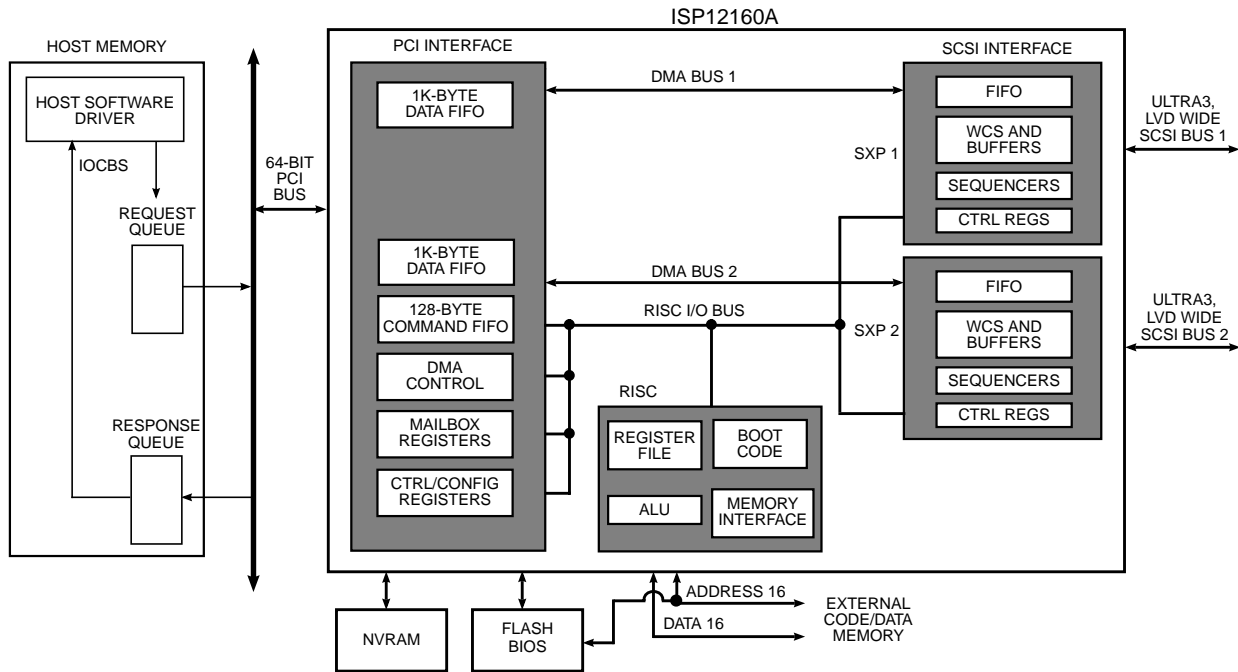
ISP12160A

HOST MEMORY

HOST SOFTWARE DRIVER

IOCBS

REQUEST QUEUE

RESPONSE QUEUE

64-BIT PCI BUS

PCI INTERFACE

1K-BYTE DATA FIFO

1K-BYTE DATA FIFO

128-BYTE COMMAND FIFO

DMA CONTROL

MAILBOX REGISTERS

CTRL/CONFIG REGISTERS

DMA BUS 1

DMA BUS 2

RISC I/O BUS

RISC

REGISTER FILE

BOOT CODE

ALU

MEMORY INTERFACE

SCSI INTERFACE

SXP 1

FIFO

WCS AND BUFFERS

SEQUENCERS

CTRL REGS

SXP 2

FIFO

WCS AND BUFFERS

SEQUENCERS

CTRL REGS

ULTRA3, LVD WIDE SCSI BUS 1

ULTRA3, LVD WIDE SCSI BUS 2

NVRAM

FLASH BIOS

ADDRESS 16

DATA 16

EXTERNAL CODE/DATA MEMORY